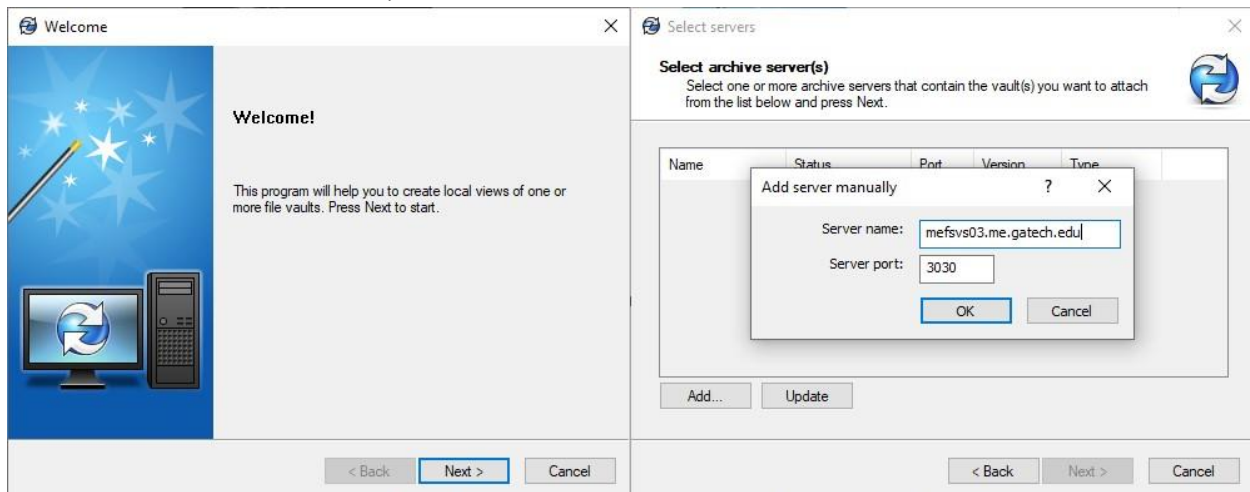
Welcome

Welcome!

This program will help you to create local views of one or more file vaults. Press Next to start.

< Back  Next >  Cancel

Select servers

Select archive server(s)
Select one or more archive servers that contain the vault(s) you want to attach from the list below and press Next.

| Name | Status | Port | Version | Type |
|---|---|---|---|---|

Add server manually  ?  ×

Server name: mefsvs03.me.gatech.edu
Server port: 3030

OK  Cancel

Add...  Update

< Back  Next >  Cancel